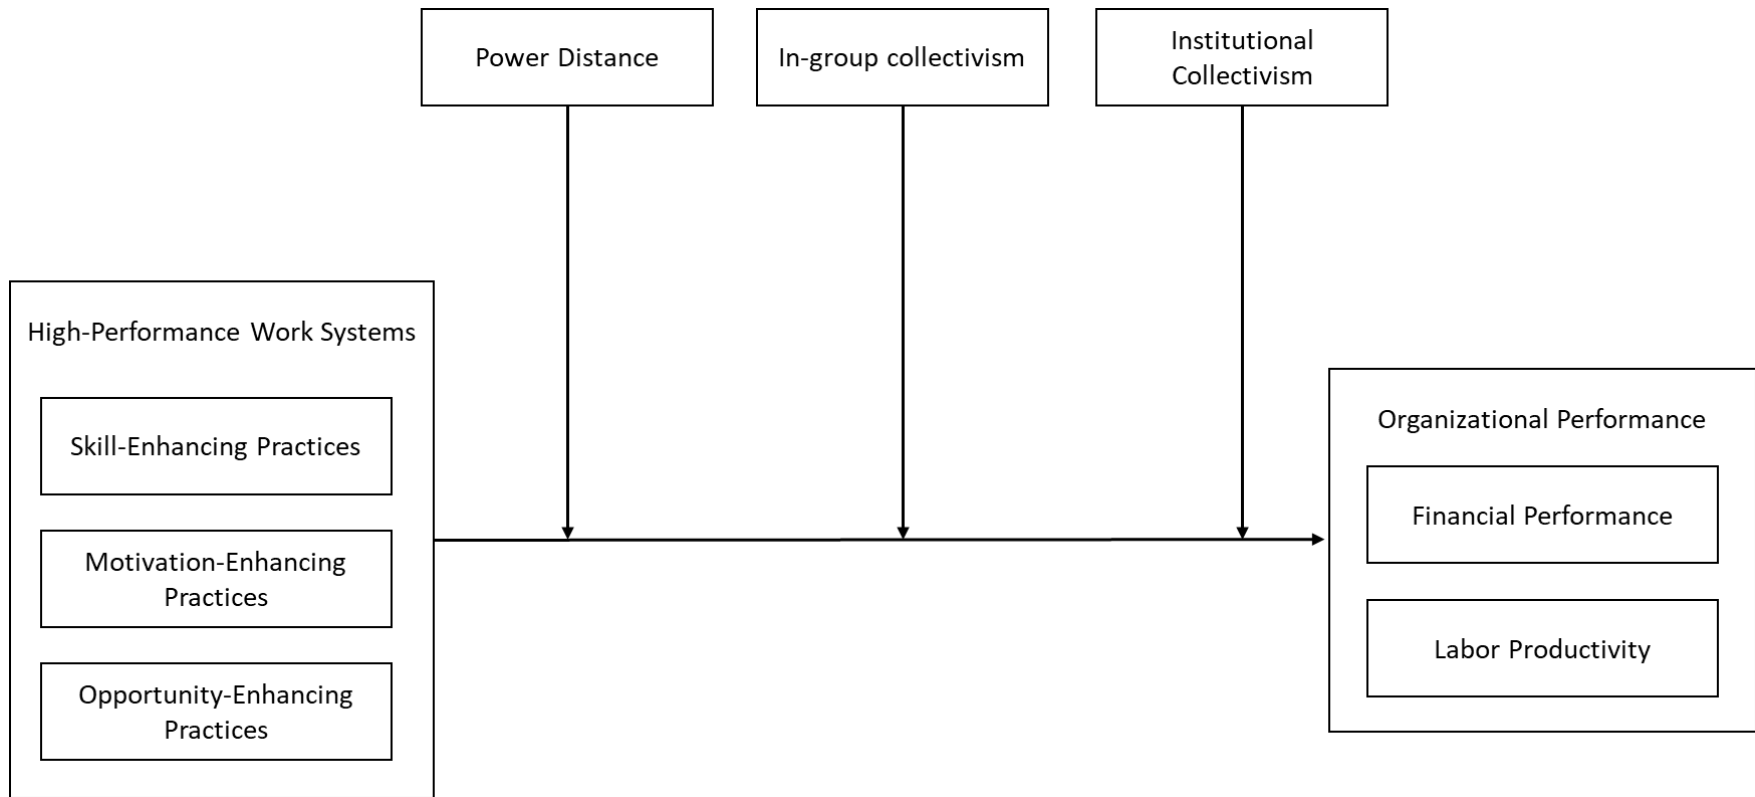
Power Distance

In-group collectivism

Institutional Collectivism

High-Performance Work Systems

Skill-Enhancing Practices

Motivation-Enhancing Practices

Opportunity-Enhancing Practices

Organizational Performance

Financial Performance

Labor Productivity